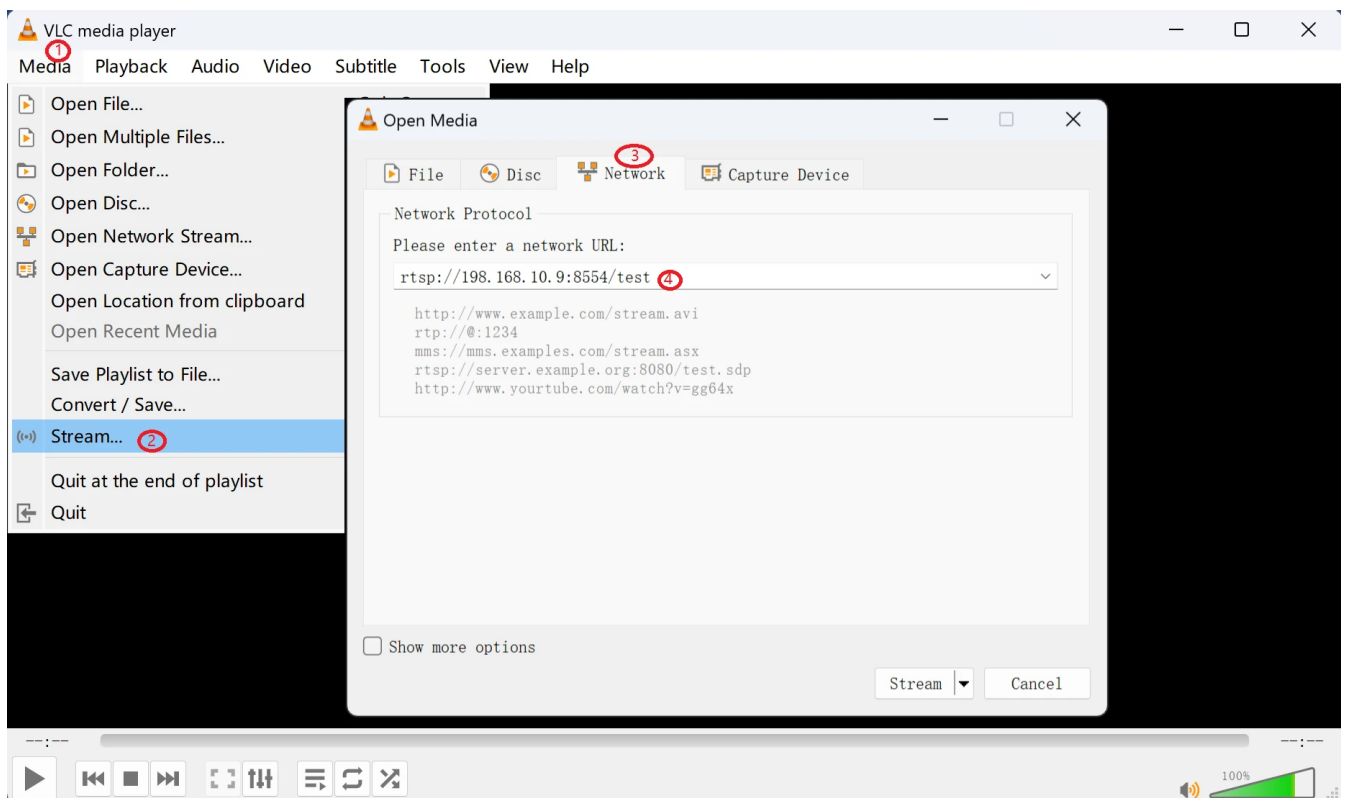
VLC media player
1
Media Playback Audio Video Subtitle Tools View Help

Open File...
Open Multiple Files...
Open Folder...
Open Disc...
Open Network Stream...
Open Capture Device...
Open Location from clipboard
Open Recent Media
Save Playlist to File...
Convert / Save...
Stream... 2
Quit at the end of playlist
Quit

Open Media

File Disc 3 Network Capture Device

Network Protocol
Please enter a network URL:
rtsp://198.168.10.9:8554/test 4

http://www.example.com/stream.avi
rtp://@:1234
mms://mms.examples.com/stream.asx
rtsp://server.example.org:8080/test.sdp
http://www.yourtube.com/watch?v=gg64x

Show more options

Stream Cancel

--:--
--:--
100%